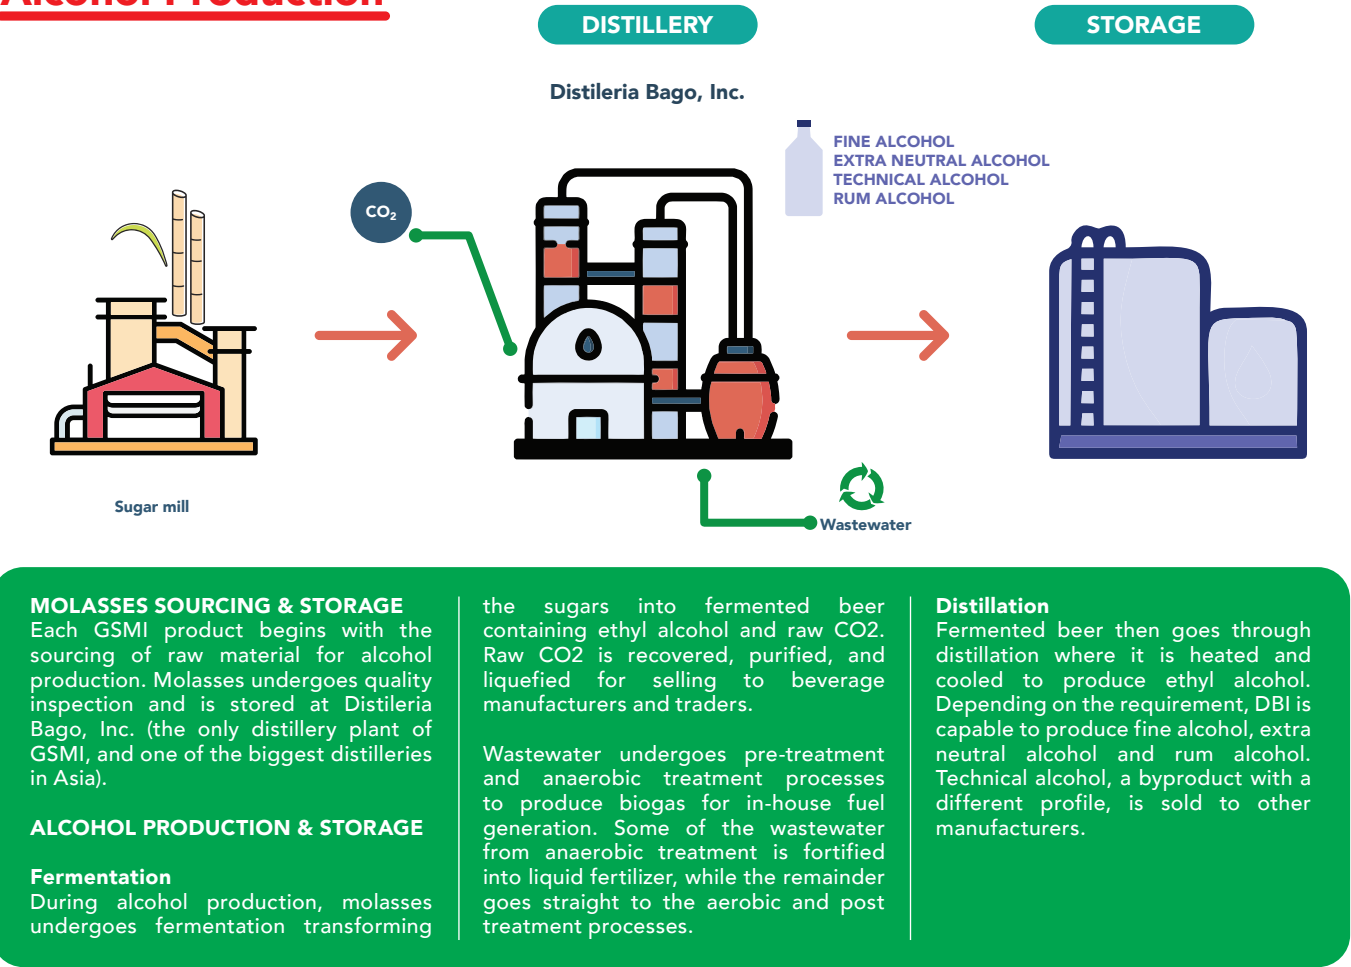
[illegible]

DISTILLERY

STORAGE

Distileria Bago, Inc.

FINE ALCOHOL
EXTRA NEUTRAL ALCOHOL
TECHNICAL ALCOHOL
RUM ALCOHOL

$CO_2$

Sugar mill

Wastewater

MOLASSES SOURCING & STORAGE
Each GSMI product begins with the sourcing of raw material for alcohol production. Molasses undergoes quality inspection and is stored at Distileria Bago, Inc. (the only distillery plant of GSMI, and one of the biggest distilleries in Asia).

ALCOHOL PRODUCTION & STORAGE

Fermentation
During alcohol production, molasses undergoes fermentation transforming the sugars into fermented beer containing ethyl alcohol and raw CO2. Raw CO2 is recovered, purified, and liquefied for selling to beverage manufacturers and traders.

Wastewater undergoes pre-treatment and anaerobic treatment processes to produce biogas for in-house fuel generation. Some of the wastewater from anaerobic treatment is fortified into liquid fertilizer, while the remainder goes straight to the aerobic and post treatment processes.

Distillation
Fermented beer then goes through distillation where it is heated and cooled to produce ethyl alcohol. Depending on the requirement, DBI is capable to produce fine alcohol, extra neutral alcohol and rum alcohol. Technical alcohol, a byproduct with a different profile, is sold to other manufacturers.